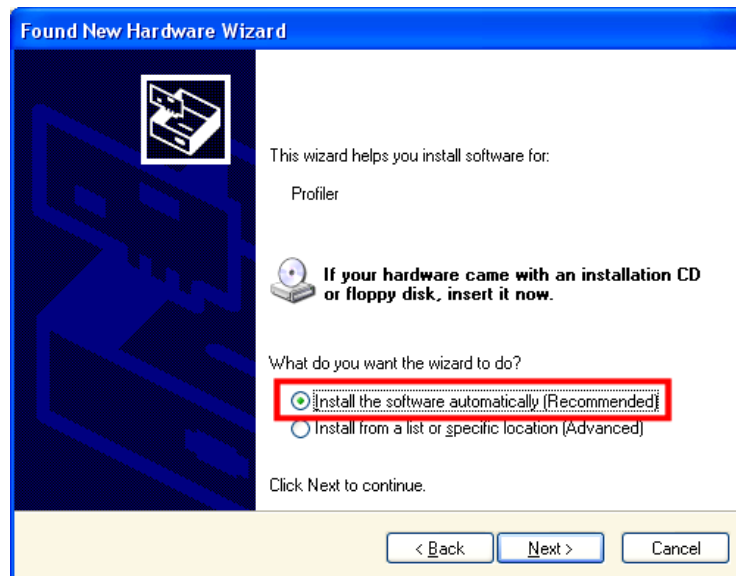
Found New Hardware Wizard

This wizard helps you install software for:

Profiler

If your hardware came with an installation CD or floppy disk, insert it now.

What do you want the wizard to do?

Install the software automatically (Recommended)

Install from a list or specific location (Advanced)

Click Next to continue.

< Back

Next >

Cancel